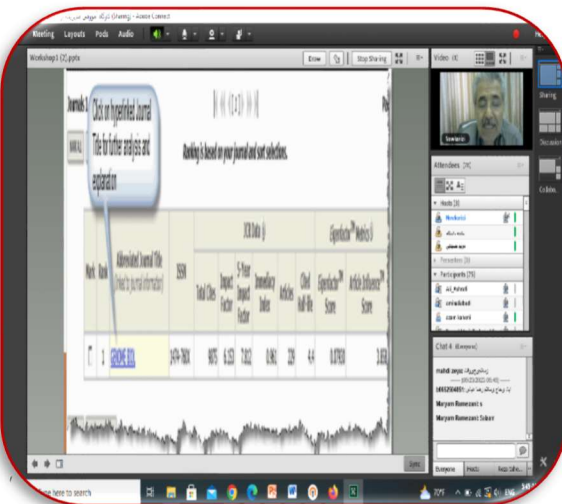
Sharing - Adobe Connect

Meeting Layouts Pods Audio

Workshop 1 (2).pptx

Draw

Stop Sharing

Journals

MARK

Click on hyperlinked Journal Title for further analysis and explanation

Ranking is based on your journal and sort selections.

| Mark | Rank | Abbreviated Journal Title (linked to journal information) | ISSN | Total Cites | Impact Factor | 5-Year Impact Factor | Immediacy Index | Articles | Cited Half-life | Eigenfactor Score | Article Influence Score |
|---|---|---|---|---|---|---|---|---|---|---|---|
| | | | | JCR Data | | | | | | Eigenfactor Metrics | |
| ☐ | 1 | GENOME BIOL | 1474-760X | 9875 | 6.153 | 7.822 | 0.961 | 229 | 4.4 | 0.07900 | 3.616 |

Video

Attendees (26)

Hosts (3)

Presenters (0)

Participants (23)

Chat

mahdi zeyaa

Maryam Ramezani s

Maryam Ramezani Sabuir

Everyone

Type here to search